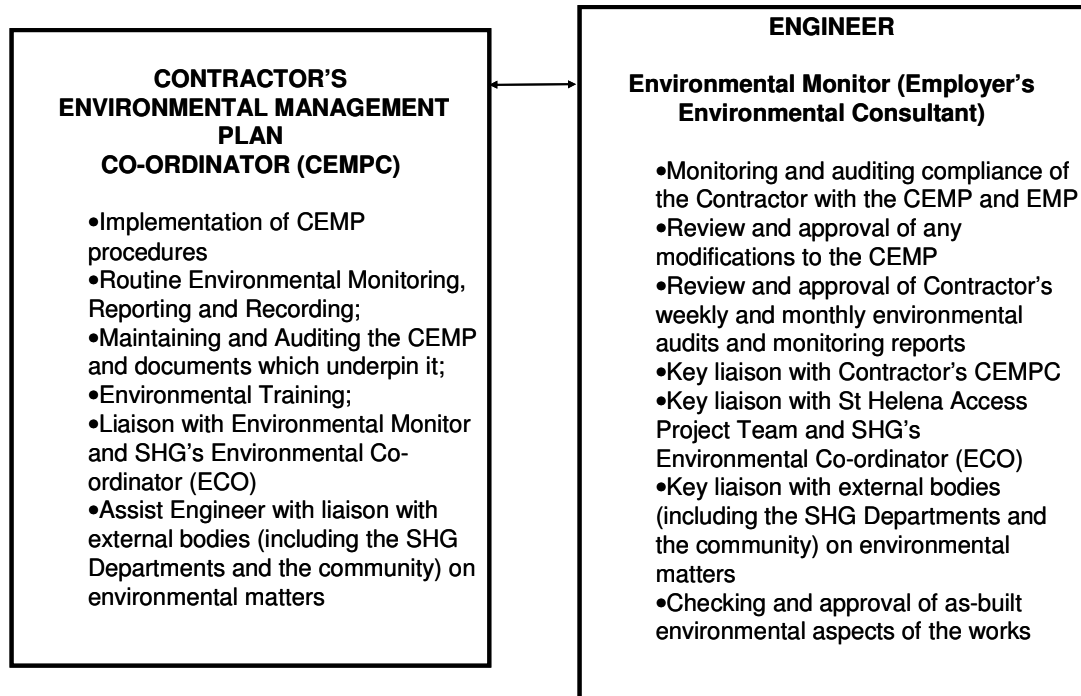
CONTRACTOR'S ENVIRONMENTAL MANAGEMENT PLAN CO-ORDINATOR (CEMPC)

•Implementation of CEMP procedures
•Routine Environmental Monitoring, Reporting and Recording;
•Maintaining and Auditing the CEMP and documents which underpin it;
•Environmental Training;
•Liaison with Environmental Monitor and SHG's Environmental Co-ordinator (ECO)
•Assist Engineer with liaison with external bodies (including the SHG Departments and the community) on environmental matters

ENGINEER

Environmental Monitor (Employer's Environmental Consultant)

•Monitoring and auditing compliance of the Contractor with the CEMP and EMP
•Review and approval of any modifications to the CEMP
•Review and approval of Contractor's weekly and monthly environmental audits and monitoring reports
•Key liaison with Contractor's CEMPC
•Key liaison with St Helena Access Project Team and SHG's Environmental Co-ordinator (ECO)
•Key liaison with external bodies (including the SHG Departments and the community) on environmental matters
•Checking and approval of as-built environmental aspects of the works